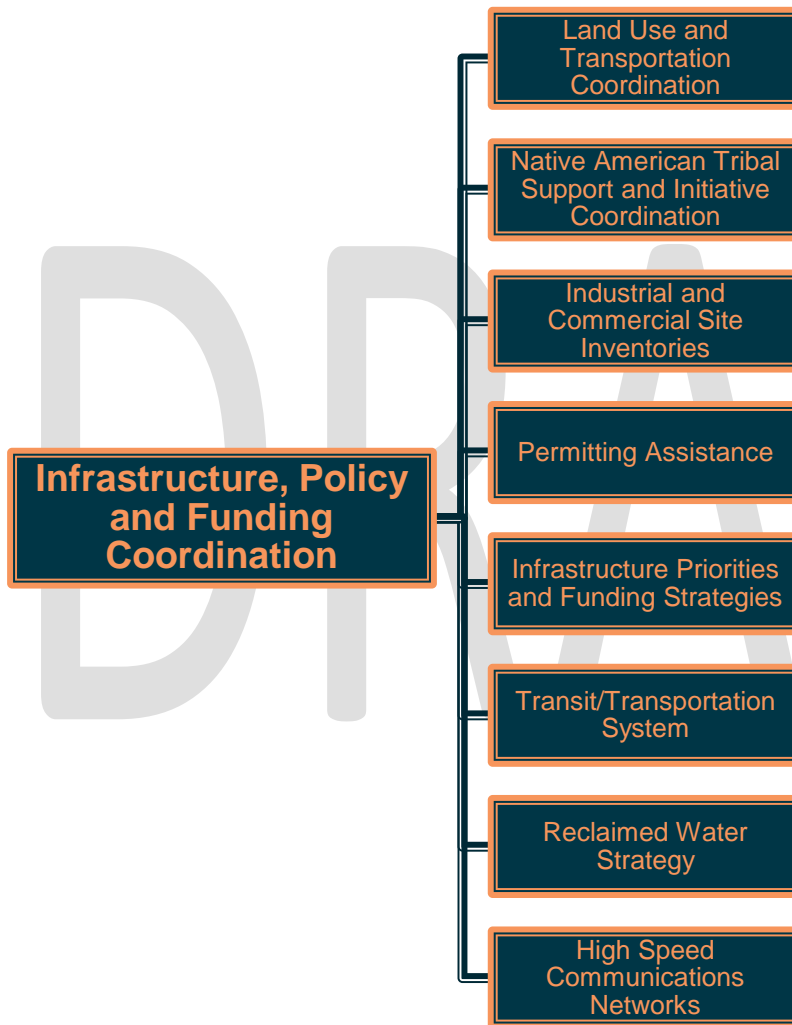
DRA

Infrastructure, Policy and Funding Coordination

Land Use and Transportation Coordination

Native American Tribal Support and Initiative Coordination

Industrial and Commercial Site Inventories

Permitting Assistance

Infrastructure Priorities and Funding Strategies

Transit/Transportation System

Reclaimed Water Strategy

High Speed Communications Networks